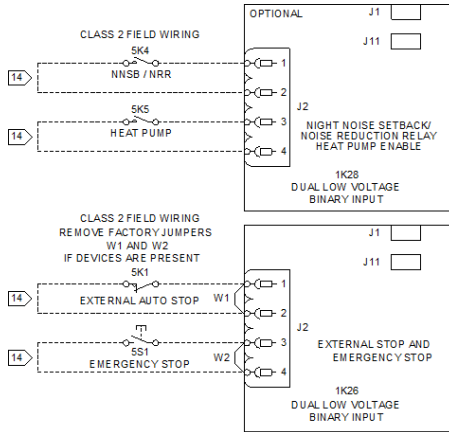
CLASS 2 FIELD WIRING

OPTIONAL

J1

J11

5K4

NNSB / NRR

14

1

2

J2

5K5

HEAT PUMP

14

3

4

NIGHT NOISE SETBACK/ NOISE REDUCTION RELAY HEAT PUMP ENABLE

1K28

DUAL LOW VOLTAGE BINARY INPUT

CLASS 2 FIELD WIRING REMOVE FACTORY JUMPERS W1 AND W2 IF DEVICES ARE PRESENT

J1

J11

5K1

14

EXTERNAL AUTO STOP

W1

1

2

J2

5S1

14

EMERGENCY STOP

W2

3

4

EXTERNAL STOP AND EMERGENCY STOP

1K26

DUAL LOW VOLTAGE BINARY INPUT